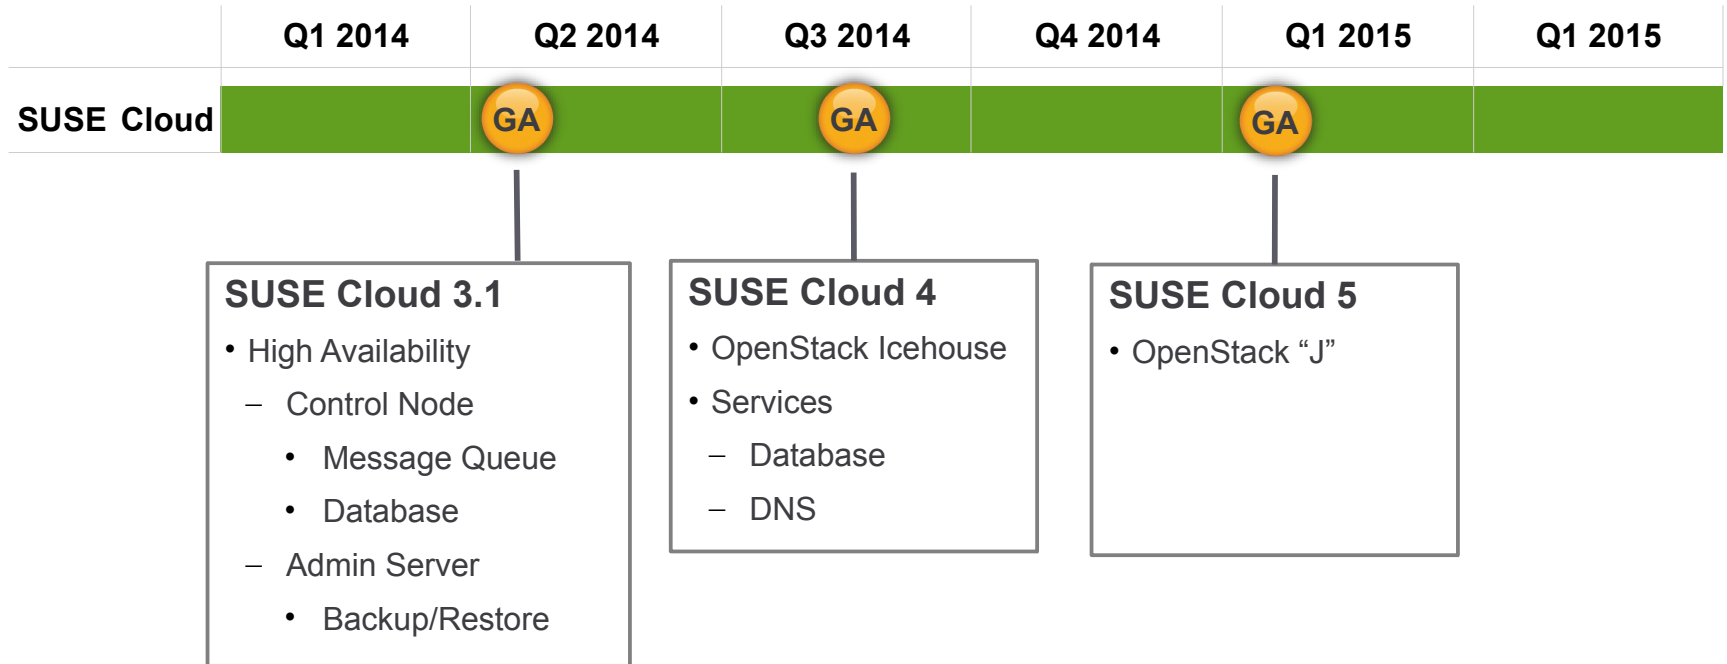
|  | Q1 2014 | Q2 2014 | Q3 2014 | Q4 2014 | Q1 2015 | Q1 2015 |
|---|---|---|---|---|---|---|
| SUSE Cloud |  | GA | GA |  | GA |  |

SUSE Cloud 3.1
• High Availability
– Control Node
• Message Queue
• Database
– Admin Server
• Backup/Restore

SUSE Cloud 4
• OpenStack Icehouse
• Services
– Database
– DNS

SUSE Cloud 5
• OpenStack “J”